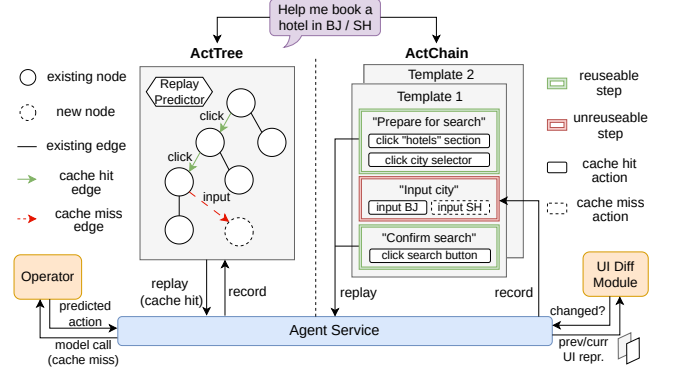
Help me book a hotel in BJ / SH

ActTree

ActChain

existing node

new node

existing edge

cache hit edge

cache miss edge

Replay Predictor

click

click

input

Template 2

Template 1

"Prepare for search"

click "hotels" section

click city selector

"Input city"

input BJ

input SH

"Confirm search"

click search button

reuseable step

unreuseable step

cache hit action

cache miss action

Operator

predicted action

model call (cache miss)

replay (cache hit)

record

replay

record

UI Diff Module

changed?

Agent Service

prev/curr UI repr.